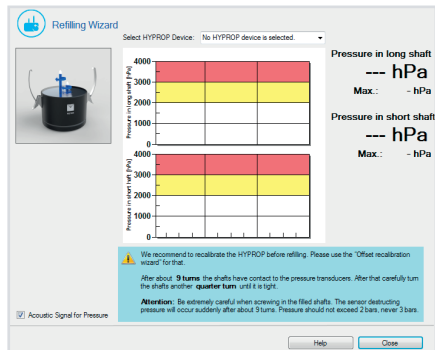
Refilling Wizard

Select HYPROP Device: No HYPROP device is selected.

Pressure in long shaft [hPa]
4000
3000
2000
1000
0

Pressure in short shaft [hPa]
4000
3000
2000
1000
0

Pressure in long shaft
--- hPa
Max.: - hPa

Pressure in short shaft
--- hPa
Max.: - hPa

We recommend to recalibrate the HYPROP before refilling. Please use the "Offset recalibration wizard" for that.

After about **9 turns** the shafts have contact to the pressure transducers. After that carefully turn the shafts another **quarter turn** until it is tight.

**Attention:** Be extremely careful when screwing in the filled shafts. The sensor destructing pressure will occur suddenly after about 9 turns. Pressure should not exceed 2 bars, never 3 bars.

Acoustic Signal for Pressure

Help
Close